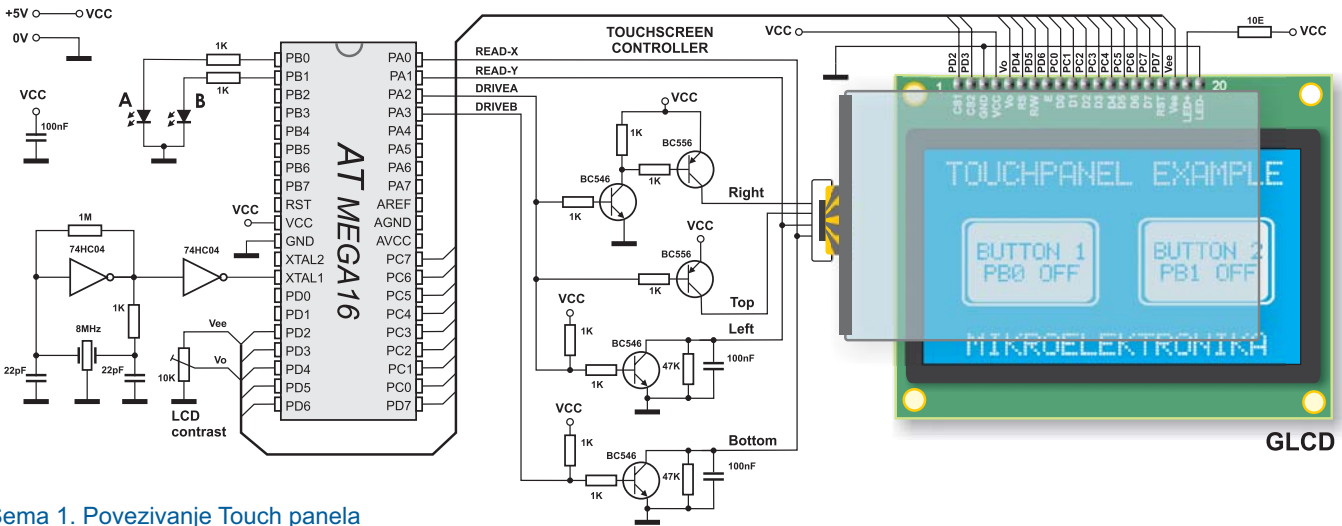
+5V VCC
0V
VCC
100nF
1K
1K
A B
PB0 PB1 PB2 PB3 PB4 PB5 PB6 PB7 RST VCC GND XTAL2 XTAL1 PD0 PD1 PD2 PD3 PD4 PD5 PD6
PA0 PA1 PA2 PA3 PA4 PA5 PA6 PA7 AREF AGND AVCC PC7 PC6 PC5 PC4 PC3 PC2 PC1 PC0 PD7
AT MEGA16
VCC
1M
74HC04
74HC04
1K
8MHz
22pF
22pF
Vee
Vo
10K
LCD contrast
READ-X
READ-Y
DRIVEA
DRIVEB
TOUCHSCREEN CONTROLLER
VCC
VCC
1K
BC556
BC546
1K
1K
Right
VCC
BC556
1K
Top
VCC
1K
BC546
Left
1K
47K
100nF
VCC
1K
BC546
Bottom
1K
47K
100nF
VCC
10E
VCC
PD2 PD3 Vo PD4 PD5 PD6 PC0 PC1 PC2 PC3 PC4 PC5 PC6 PC7 PD7 Vee
1 20
CS1 CS2 GND VCC Vo RS R/W E D0 D1 D2 D3 D4 D5 D6 D7 RST Vee LED+ LED-
TOUCHPANEL EXAMPLE
BUTTON 1 PB0 OFF
BUTTON 2 PB1 OFF
MIKROELEKTRONIKA
GLCD
Šema 1. Povezivanje Touch panela